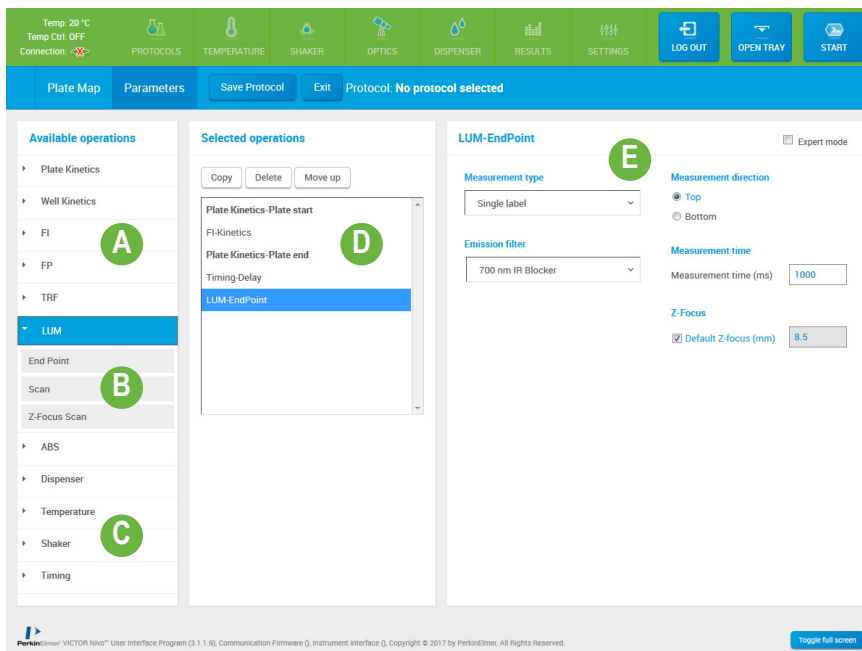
Temp: 20 °C
Temp Ctrl: OFF
Connection: -X-

PROTOCOLS TEMPERATURE SHAKER OPTICS DISPENSER RESULTS SETTINGS

LOG OUT OPEN TRAY START

Plate Map Parameters Save Protocol Exit Protocol: No protocol selected

Available operations
Plate Kinetics
Well Kinetics
FI
FP
TRF
LUM
End Point
Scan
Z-Focus Scan
ABS
Dispenser
Temperature
Shaker
Timing

A
B
C

Selected operations
Copy Delete Move up
Plate Kinetics-Plate start
FI-Kinetics
Plate Kinetics-Plate end
Timing-Delay
LUM-EndPoint

D

LUM-EndPoint
Expert mode

E

Measurement type
Single label
Emission filter
700 nm IR Blocker

Measurement direction
Top
Bottom
Measurement time
Measurement time (ms) 1000
Z-Focus
Default Z-focus (mm) 8.5

PerkinElmer VICTOR Nivo™ User Interface Program (3.1.1.9), Communication Firmware (), Instrument interface (), Copyright © 2017 by PerkinElmer. All Rights Reserved.

Toggle full screen